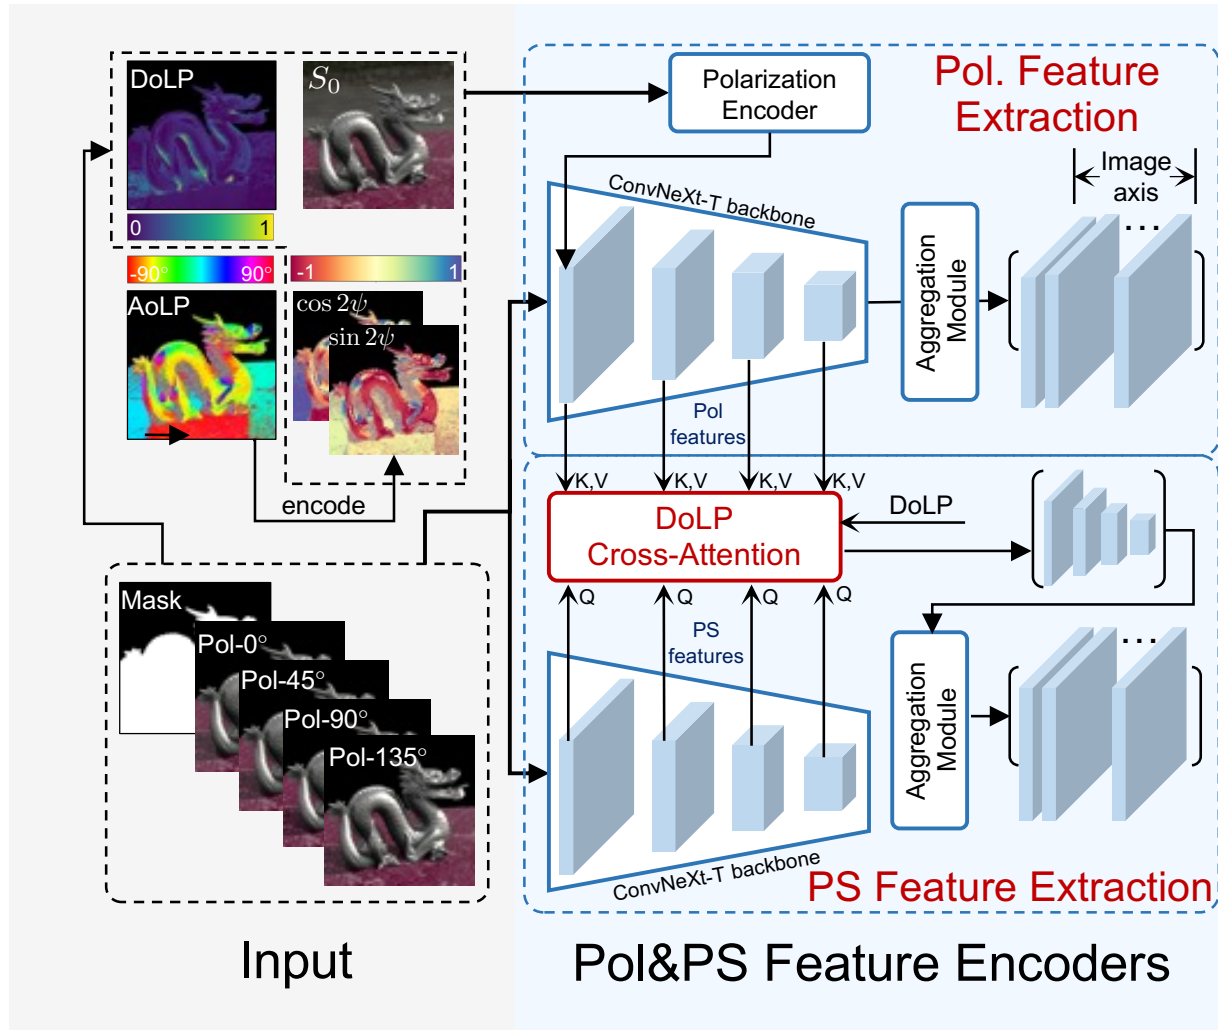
DoLP
$S_0$
0
1
Polarization Encoder
Pol. Feature Extraction
Image axis
ConvNeXt-T backbone
Aggregation Module
-90°
90°
-1
1
AoLP
$\cos 2\psi$
$\sin 2\psi$
Pol features
encode
K,V
K,V
K,V
K,V
DoLP Cross-Attention
DoLP
Q
Q
Q
Q
PS features
Mask
Pol-0°
Pol-45°
Pol-90°
Pol-135°
Aggregation Module
ConvNeXt-T backbone
PS Feature Extraction
Input
Pol&PS Feature Encoders